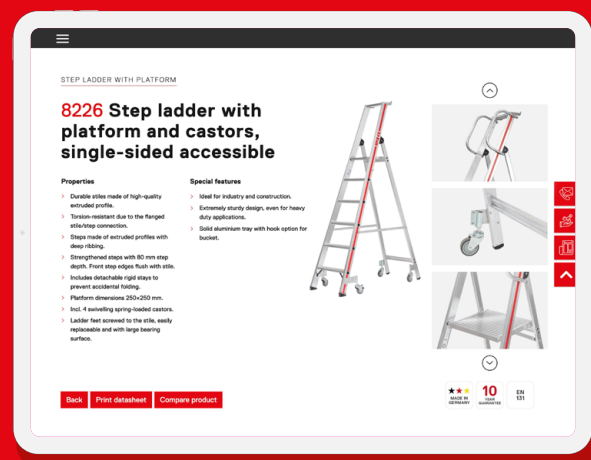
STEP LADDER WITH PLATFORM

8226 Step ladder with platform and castors, single-sided accessible

Properties

Durable stiles made of high-quality extruded profile.

Torsion-resistant due to the flanged stile/step connection.

Steps made of extruded profiles with deep ribbing.

Strengthened steps with 80 mm step depth. Front step edges flush with stile.

Includes detachable rigid stays to prevent accidental folding.

Platform dimensions 250×250 mm.

Incl. 4 swivelling spring-loaded castors.

Ladder feet screwed to the stile, easily replaceable and with large bearing surface.

Special features

Ideal for industry and construction.

Extremely sturdy design, even for heavy duty applications.

Solid aluminium tray with hook option for bucket.

Back Print datasheet Compare product

MADE IN GERMANY

10 YEAR GUARANTEE

EN 131